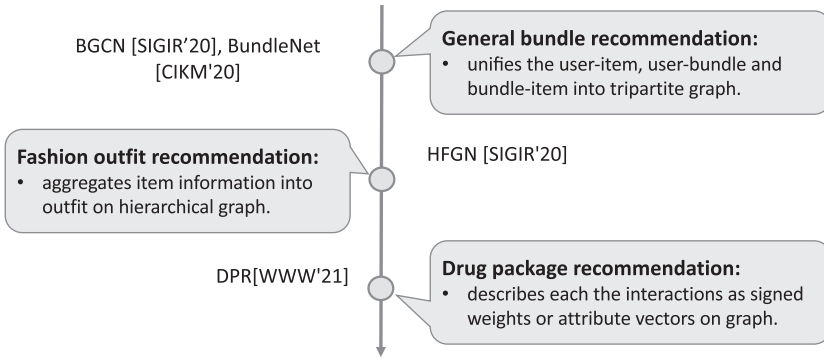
BGCN [SIGIR’20], BundleNet [CIKM'20]

**General bundle recommendation:**
- unifies the user-item, user-bundle and bundle-item into tripartite graph.

**Fashion outfit recommendation:**
- aggregates item information into outfit on hierarchical graph.

HFGN [SIGIR'20]

DPR[WWW'21]

**Drug package recommendation:**
- describes each the interactions as signed weights or attribute vectors on graph.